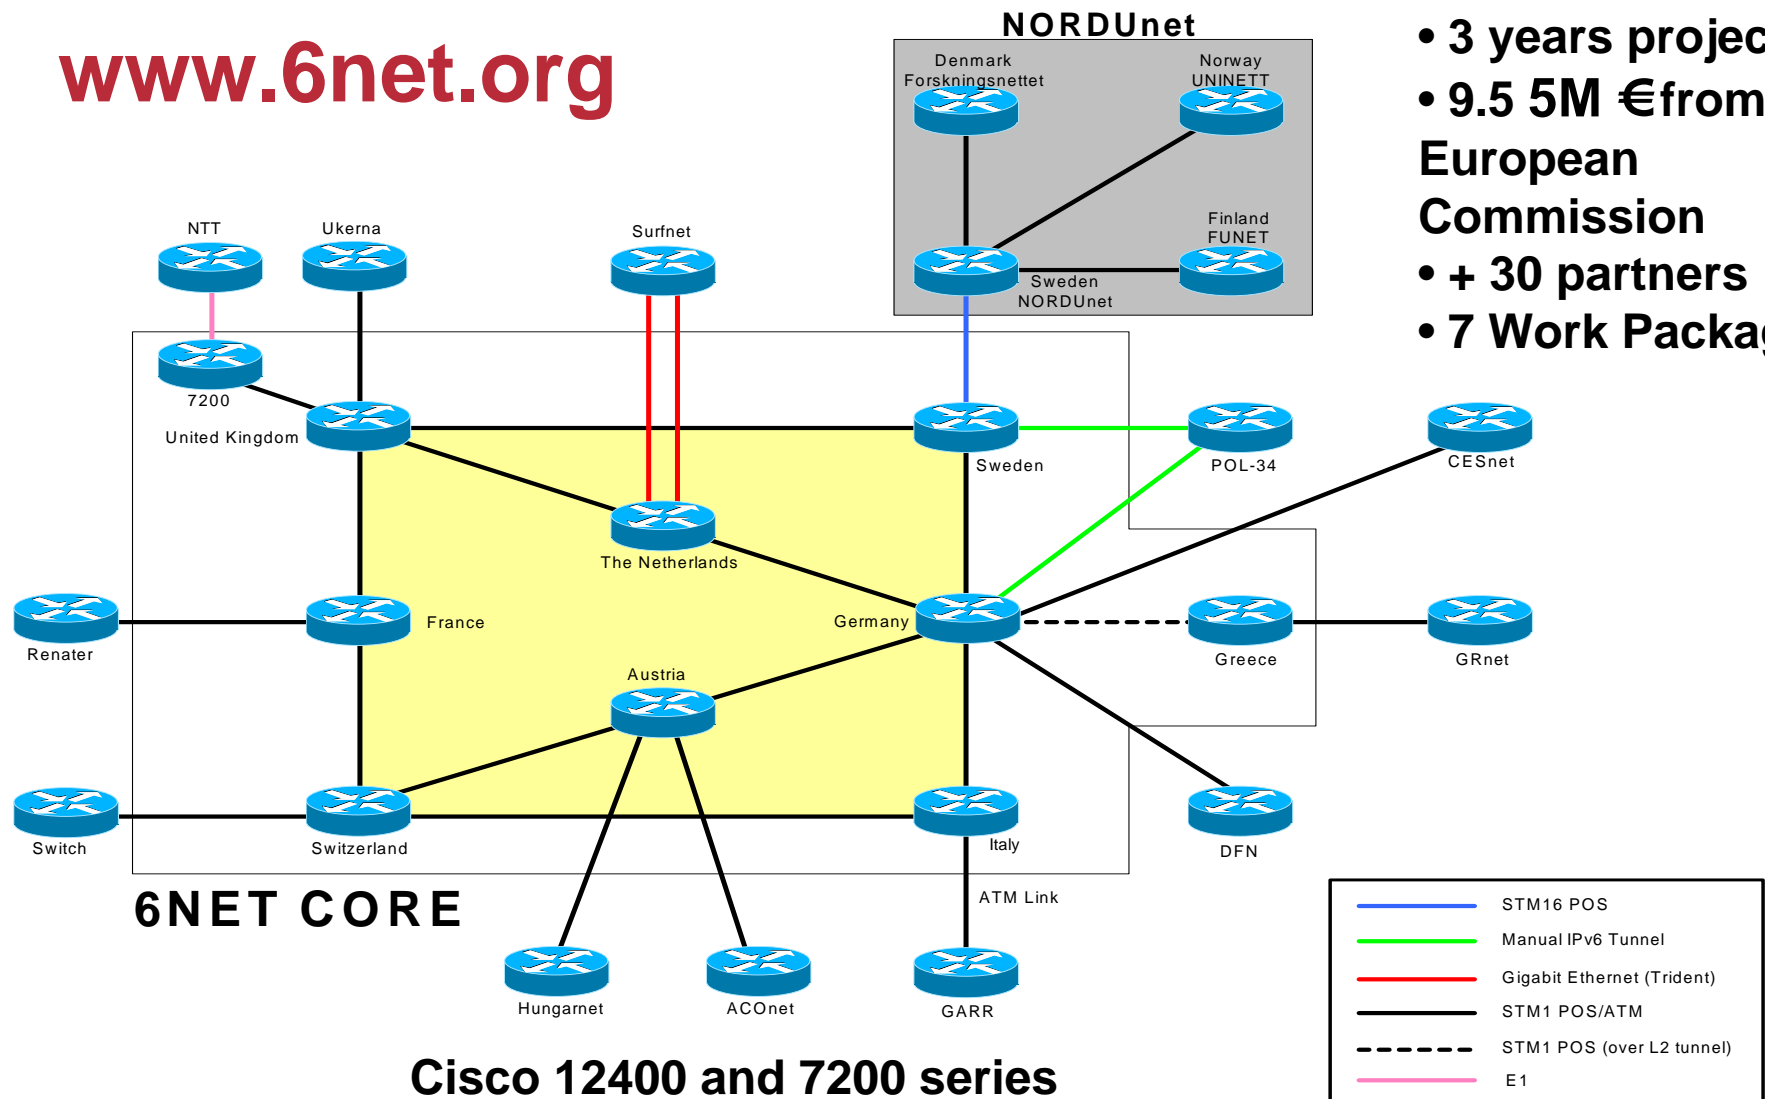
www.6net.org

NORDUnet

Denmark Forskningsnettet

Norway UNINETT

Finland FUNET

Sweden NORDUnet

• 3 years projec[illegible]
• 9.5 5M €from European Commission
• + 30 partners
• 7 Work Packa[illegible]

NTT

Ukerna

Surfnet

7200

United Kingdom

Sweden

POL-34

CESnet

The Netherlands

Renater

France

Germany

Greece

GRnet

Austria

Switch

Switzerland

Italy

DFN

ATM Link

6NET CORE

Hungarnet

ACOnet

GARR

Cisco 12400 and 7200 series

STM16 POS
Manual IPv6 Tunnel
Gigabit Ethernet (Trident)
STM1 POS/ATM
STM1 POS (over L2 tunnel)
E1